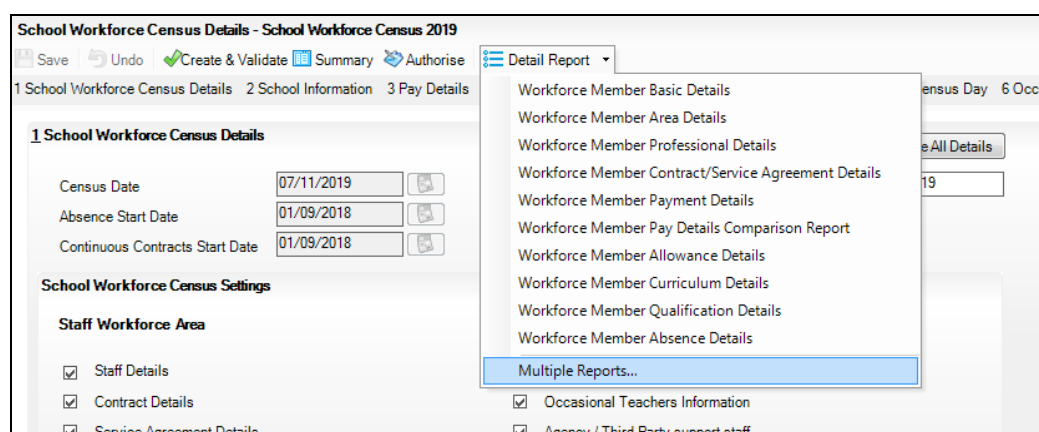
School Workforce Census Details - School Workforce Census 2019

Save Undo Create & Validate Summary Authorise Detail Report

1 School Workforce Census Details 2 School Information 3 Pay Details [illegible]ensus Day 6 Occ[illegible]

1 School Workforce Census Details

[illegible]e All Details

Census Date 07/11/2019

Absence Start Date 01/09/2018

Continuous Contracts Start Date 01/09/2018

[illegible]19

School Workforce Census Settings

Staff Workforce Area

Staff Details

Contract Details

Service Agreement Details

Occasional Teachers Information

Agency / Third Party support staff

Workforce Member Basic Details
Workforce Member Area Details
Workforce Member Professional Details
Workforce Member Contract/Service Agreement Details
Workforce Member Payment Details
Workforce Member Pay Details Comparison Report
Workforce Member Allowance Details
Workforce Member Curriculum Details
Workforce Member Qualification Details
Workforce Member Absence Details
Multiple Reports...